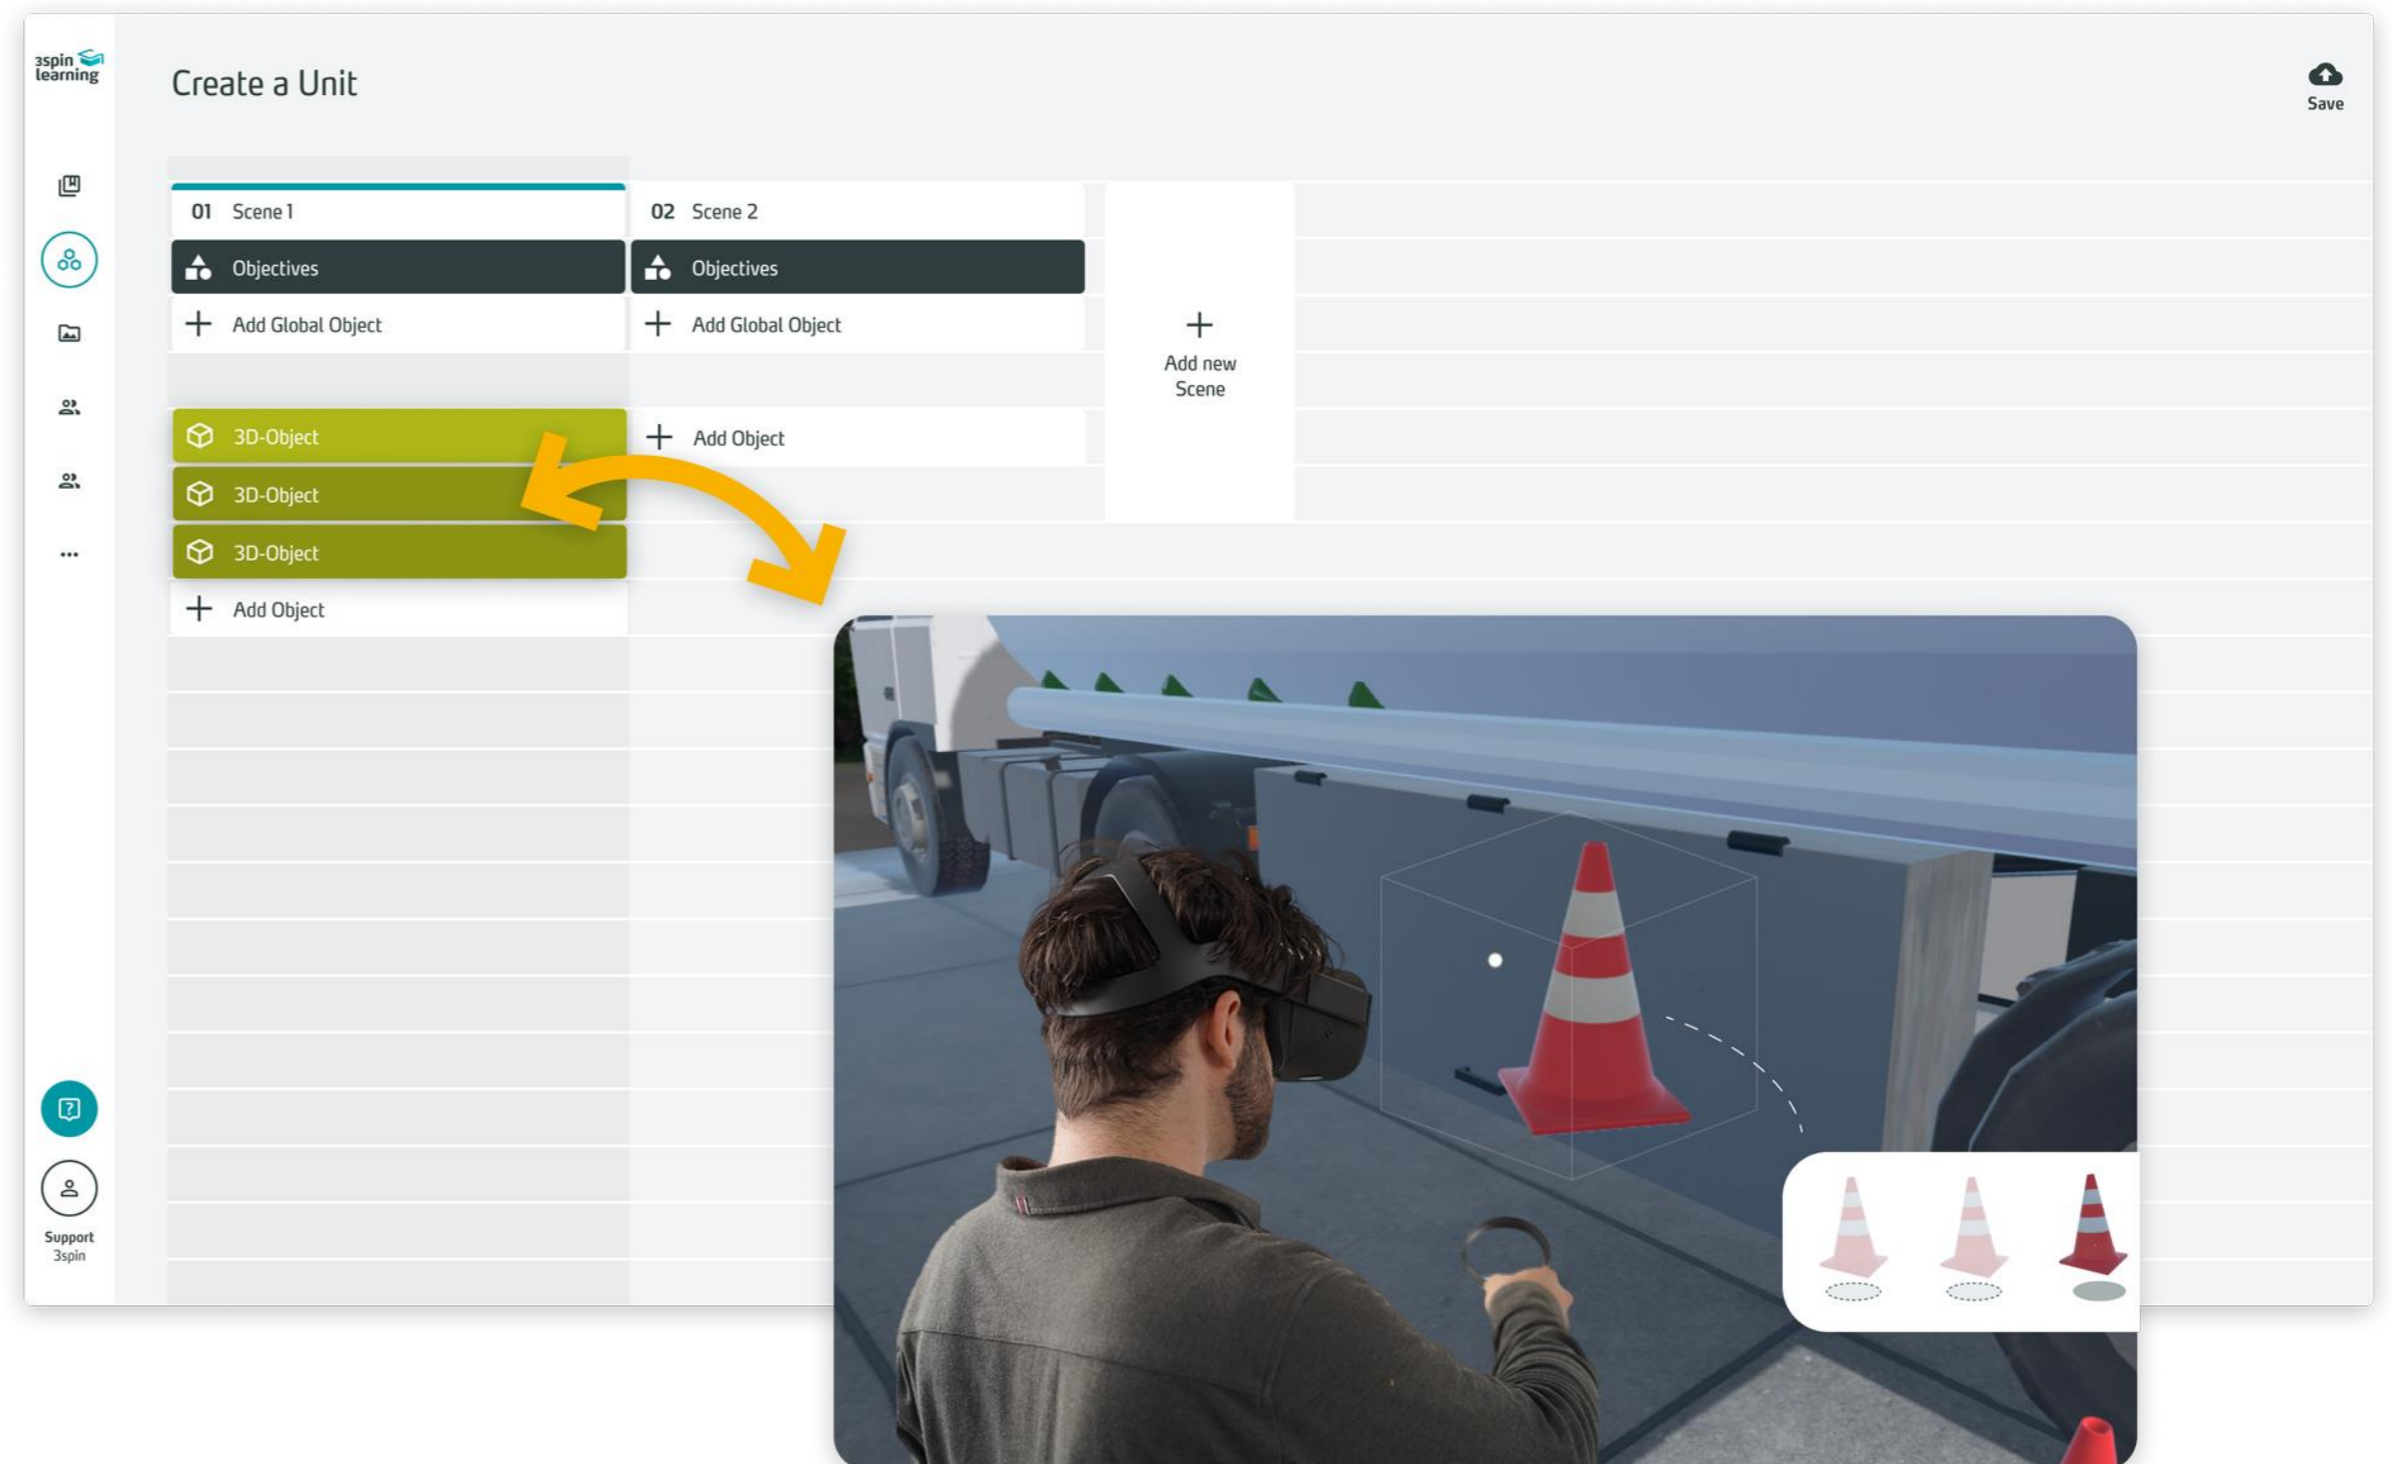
3spin learning

Create a Unit

Save

01 Scene 1

Objectives

Add Global Object

3D-Object

3D-Object

3D-Object

Add Object

02 Scene 2

Objectives

Add Global Object

Add Object

Add new Scene

...

Support
3spin